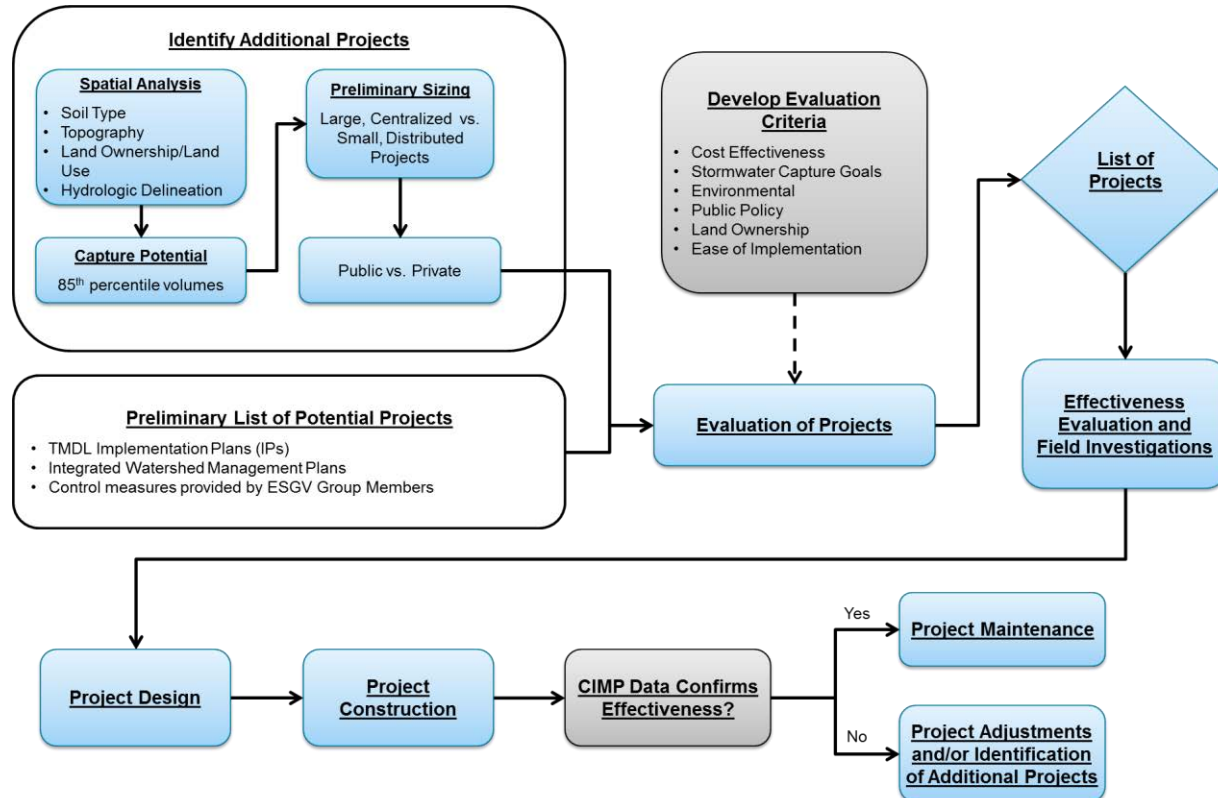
Identify Additional Projects

Spatial Analysis

- Soil Type
- Topography
- Land Ownership/Land Use
- Hydrologic Delineation

Capture Potential

85$^{th}$ percentile volumes

Preliminary Sizing

Large, Centralized vs. Small, Distributed Projects

Public vs. Private

Develop Evaluation Criteria

- Cost Effectiveness
- Stormwater Capture Goals
- Environmental
- Public Policy
- Land Ownership
- Ease of Implementation

List of Projects

Preliminary List of Potential Projects

- TMDL Implementation Plans (IPs)
- Integrated Watershed Management Plans
- Control measures provided by ESGV Group Members

Evaluation of Projects

Effectiveness Evaluation and Field Investigations

Project Design

Project Construction

CIMP Data Confirms Effectiveness?

Yes

Project Maintenance

No

Project Adjustments and/or Identification of Additional Projects